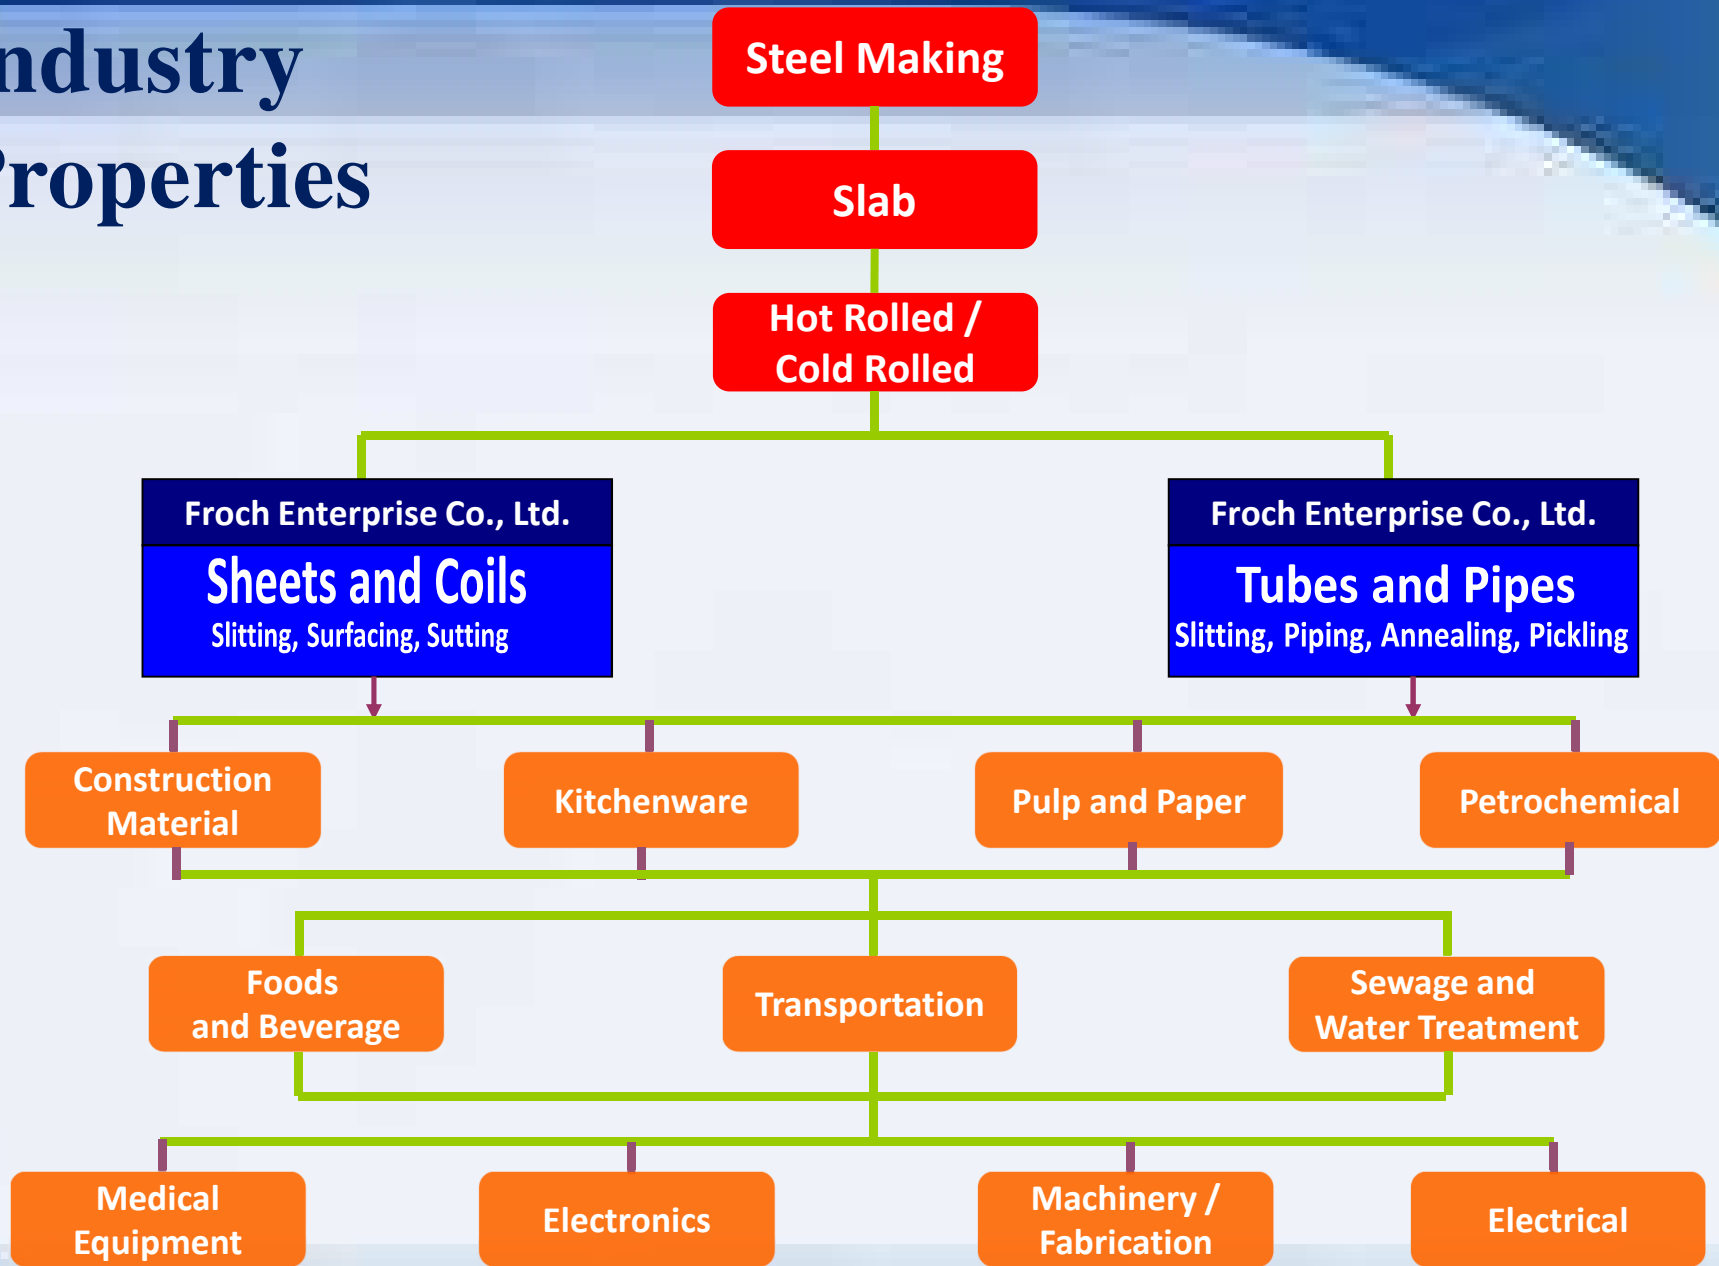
ndustry
'roperties

Steel Making

Slab

Hot Rolled / Cold Rolled

Froch Enterprise Co., Ltd.
Sheets and Coils
Slitting, Surfacing, Sutting

Froch Enterprise Co., Ltd.
Tubes and Pipes
Slitting, Piping, Annealing, Pickling

Construction Material

Kitchenware

Pulp and Paper

Petrochemical

Foods and Beverage

Transportation

Sewage and Water Treatment

Medical Equipment

Electronics

Machinery / Fabrication

Electrical